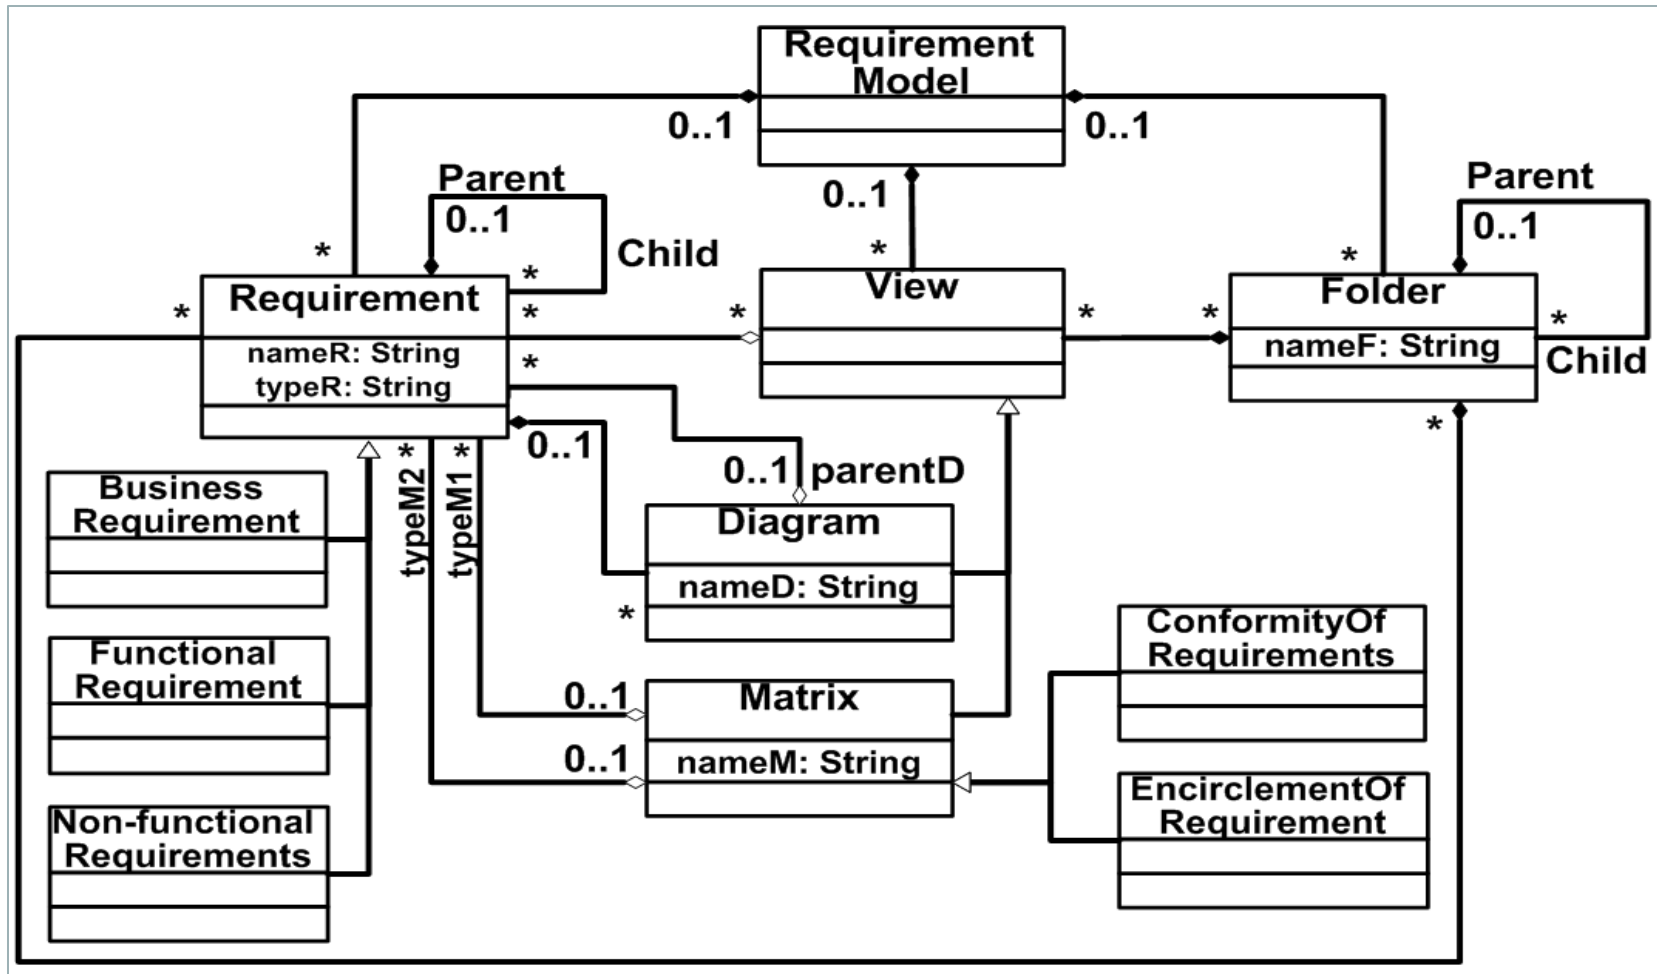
Requirement Model

0..1

0..1

0..1

*

Parent

0..1

Child

*

*

Requirement

nameR: String
typeR: String

*

*

*

View

*

*

Folder

nameF: String

Parent

0..1

*

Child

*

*

0..1

0..1 parentD

Diagram

nameD: String

*

typeM2 *

typeM1 *

Business Requirement

Functional Requirement

Non-functional Requirements

Matrix

0..1

0..1

nameM: String

ConformityOf Requirements

EncirclementOf Requirement